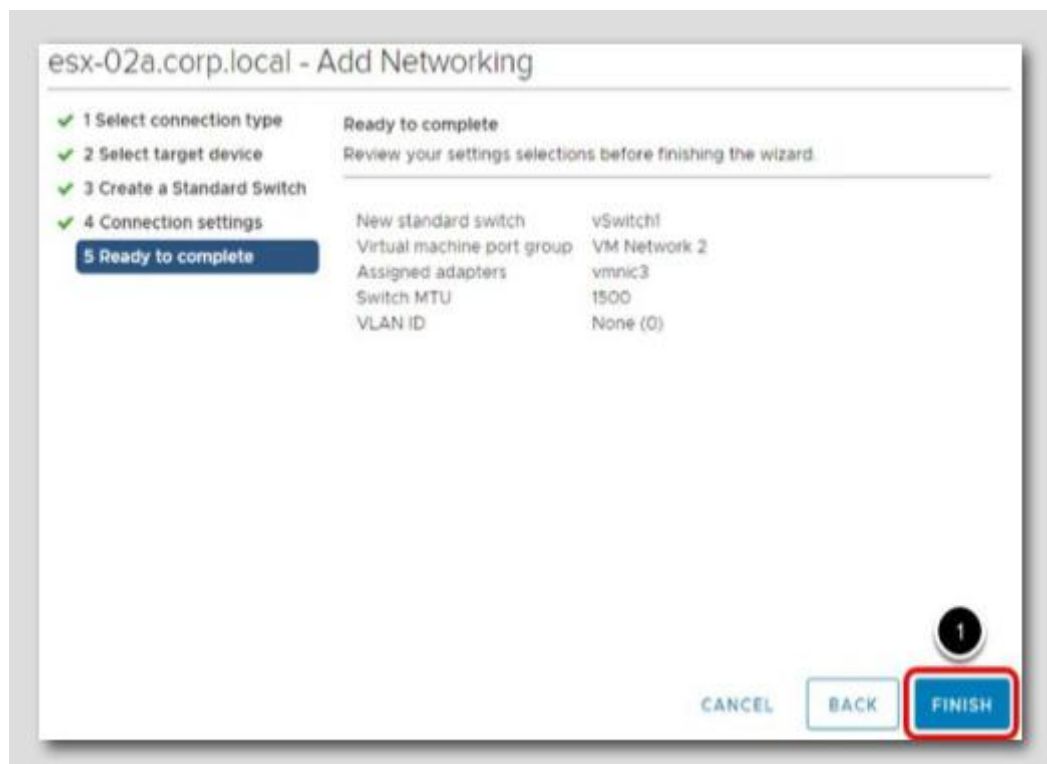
esx-02a.corp.local - Add Networking

✔ 1 Select connection type
✔ 2 Select target device
✔ 3 Create a Standard Switch
✔ 4 Connection settings
5 Ready to complete

Ready to complete
Review your settings selections before finishing the wizard.

| | |
|---|---|
| New standard switch | vSwitch1 |
| Virtual machine port group | VM Network 2 |
| Assigned adapters | vmnic3 |
| Switch MTU | 1500 |
| VLAN ID | None (0) |

1

CANCEL BACK FINISH